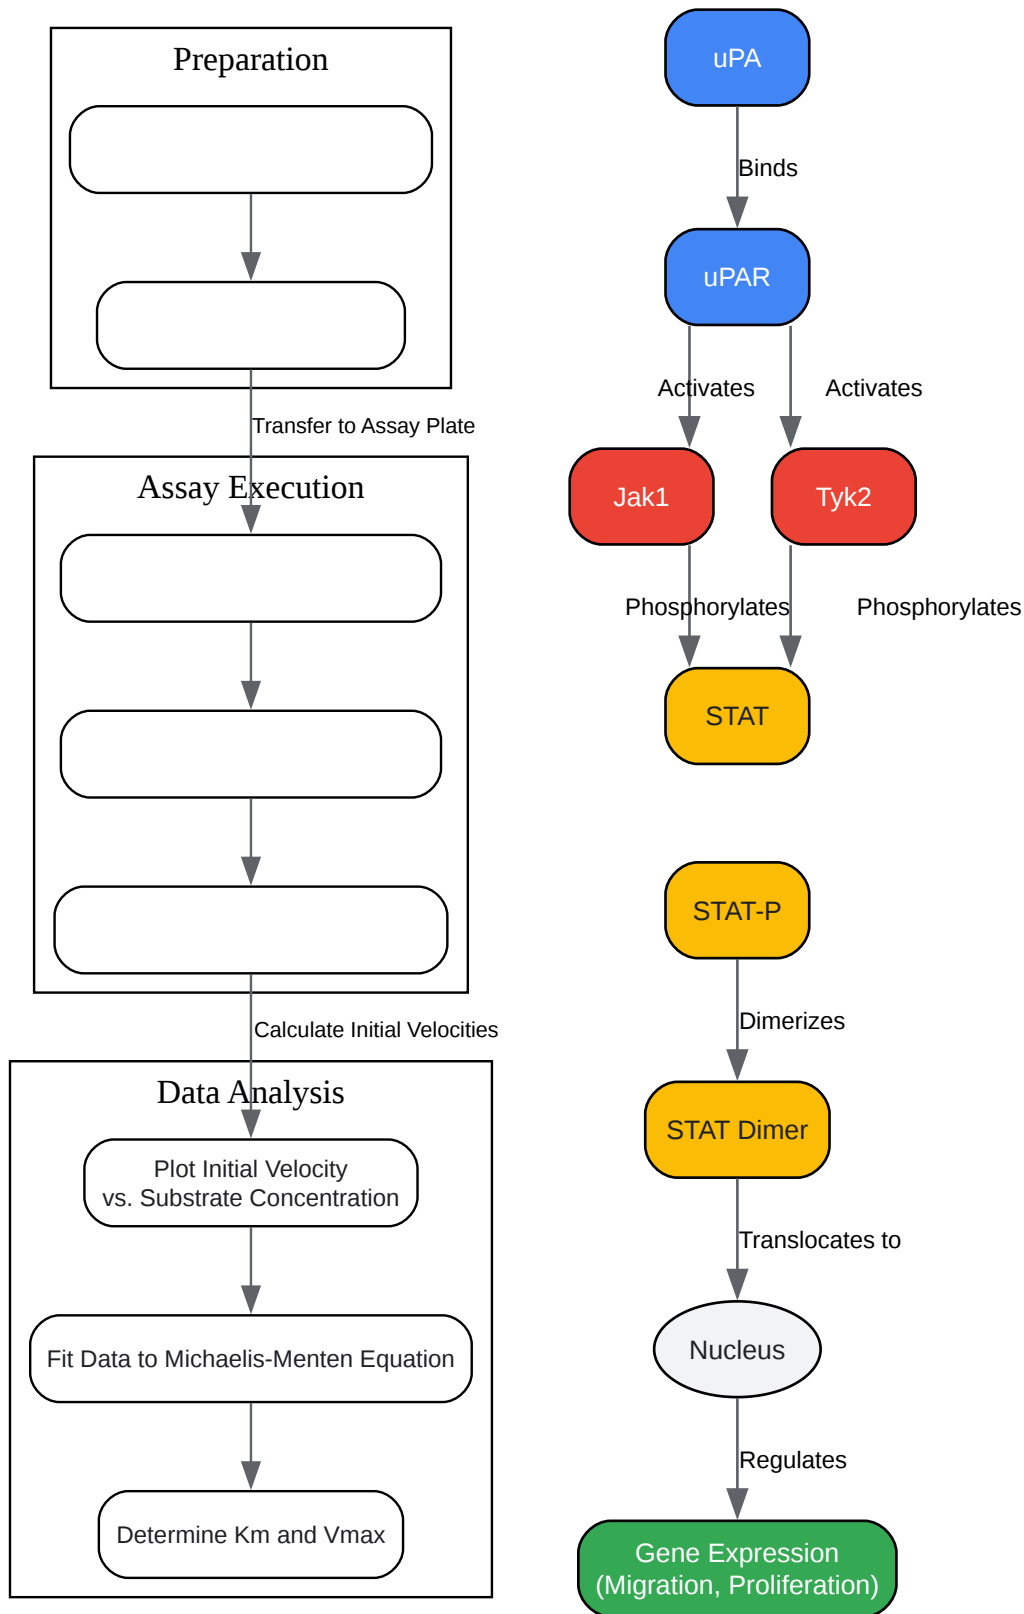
Preparation

Transfer to Assay Plate

Assay Execution

Calculate Initial Velocities

Data Analysis

Plot Initial Velocity vs. Substrate Concentration

Fit Data to Michaelis-Menten Equation

Determine Km and Vmax

uPA

Binds

uPAR

Activates

Activates

Jak1

Tyk2

Phosphorylates

Phosphorylates

STAT

STAT-P

Dimerizes

STAT Dimer

Translocates to

Nucleus

Regulates

Gene Expression (Migration, Proliferation)